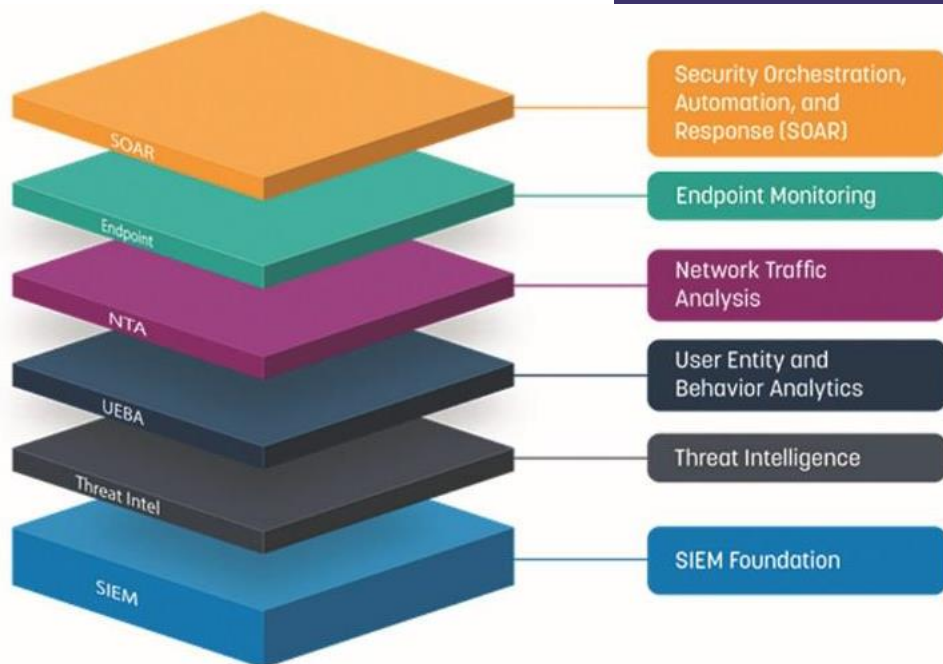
SOAR

Endpoint

NTA

UEBA

Threat Intel

SIEM

Security Orchestration, Automation, and Response (SOAR)

Endpoint Monitoring

Network Traffic Analysis

User Entity and Behavior Analytics

Threat Intelligence

SIEM Foundation